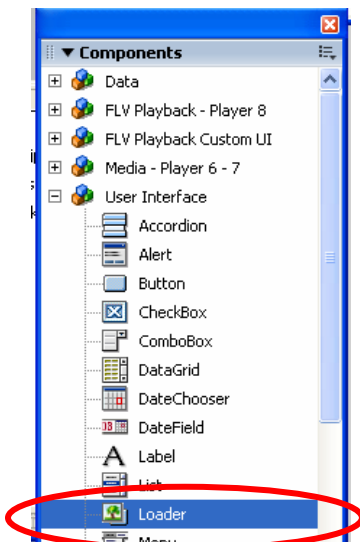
▼ Components

Data

FLV Playback - Player 8

FLV Playback Custom UI

Media - Player 6 - 7

User Interface

Accordion

Alert

Button

CheckBox

ComboBox

DataGrid

DateChooser

DateField

Label

List

Loader

Menu